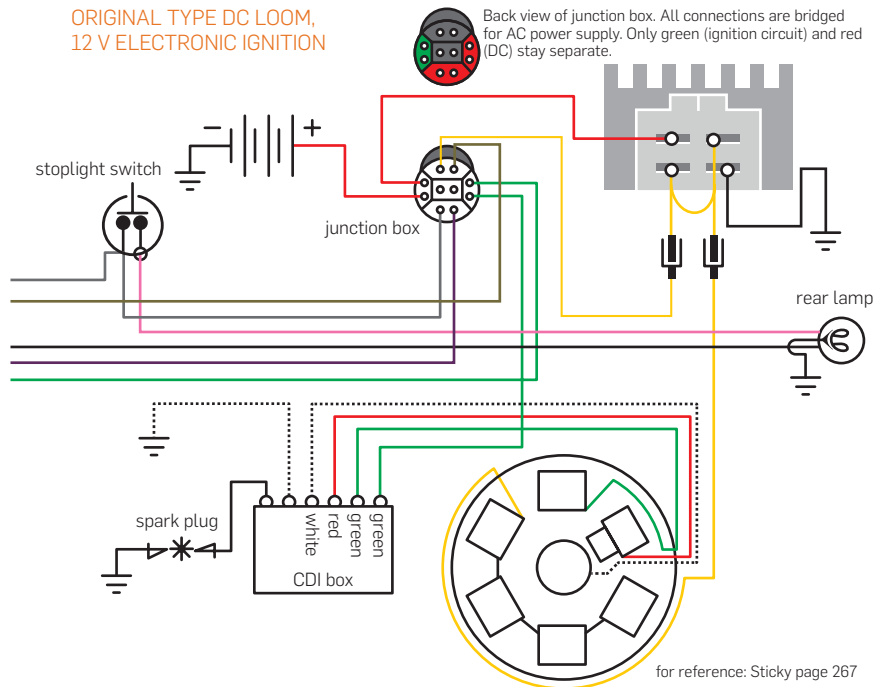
ORIGINAL TYPE DC LOOM, 12 V ELECTRONIC IGNITION

Back view of junction box. All connections are bridged for AC power supply. Only green (ignition circuit) and red (DC) stay separate.

− +

stoplight switch

junction box

rear lamp

spark plug

white
red
green
green

CDI box

for reference: Sticky page 267